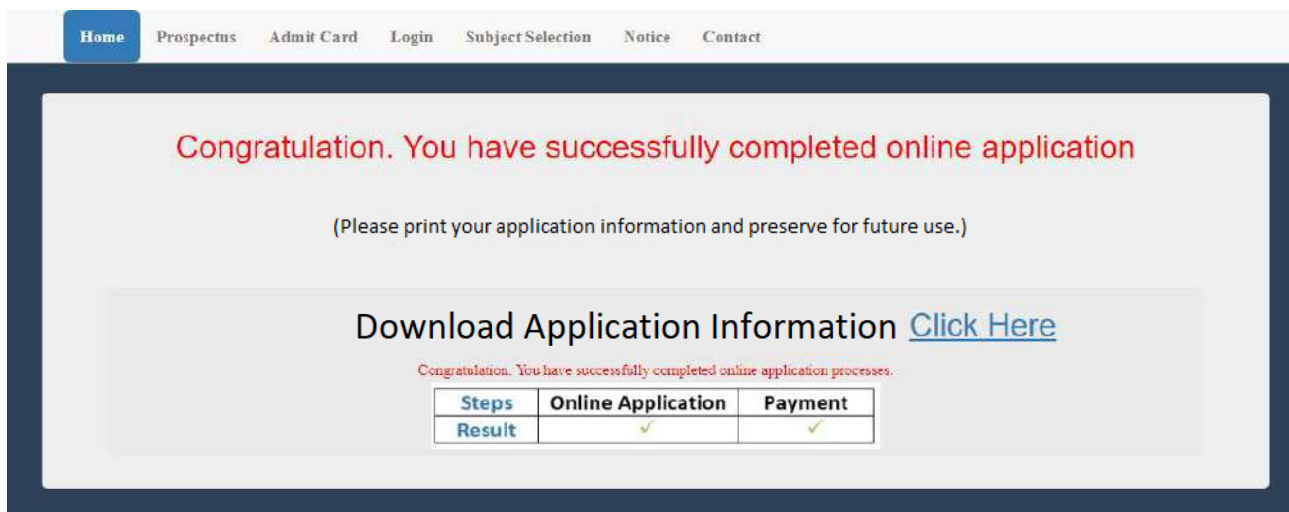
Home Prospectus Admit Card Login Subject Selection Notice Contact

Congratulation. You have successfully completed online application

(Please print your application information and preserve for future use.)

Download Application Information Click Here

Congratulation. You have successfully completed online application processes.

| Steps | Online Application | Payment |
|---|---|---|
| Result | ✓ | ✓ |